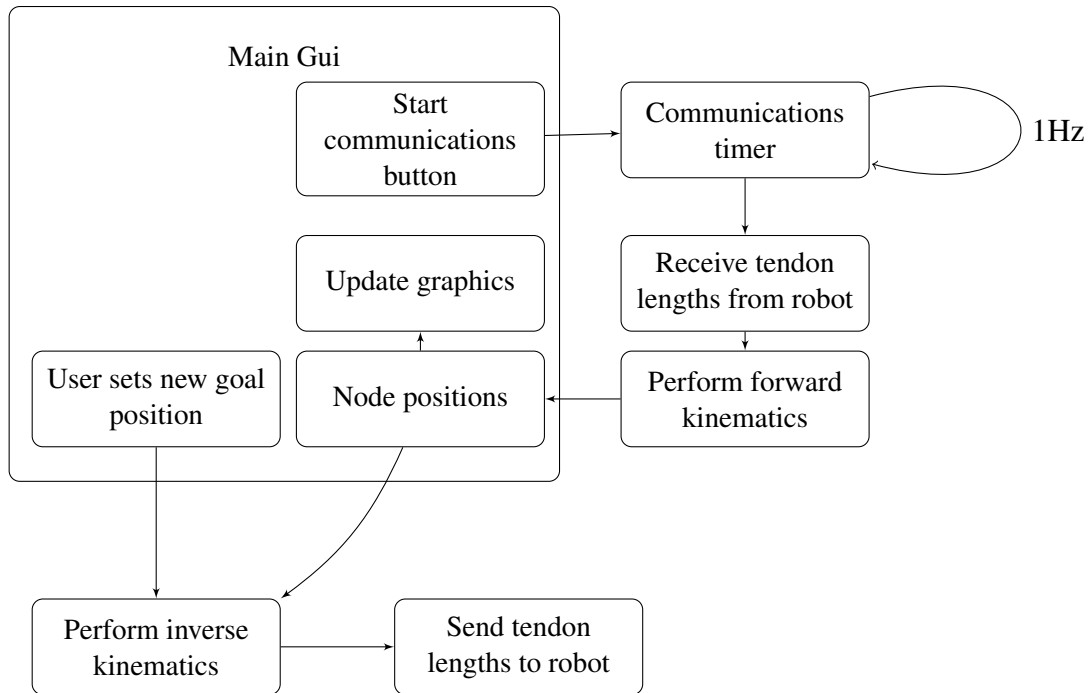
Main Gui

Start communications button

Communications timer

1Hz

Update graphics

Receive tendon lengths from robot

User sets new goal position

Node positions

Perform forward kinematics

Perform inverse kinematics

Send tendon lengths to robot